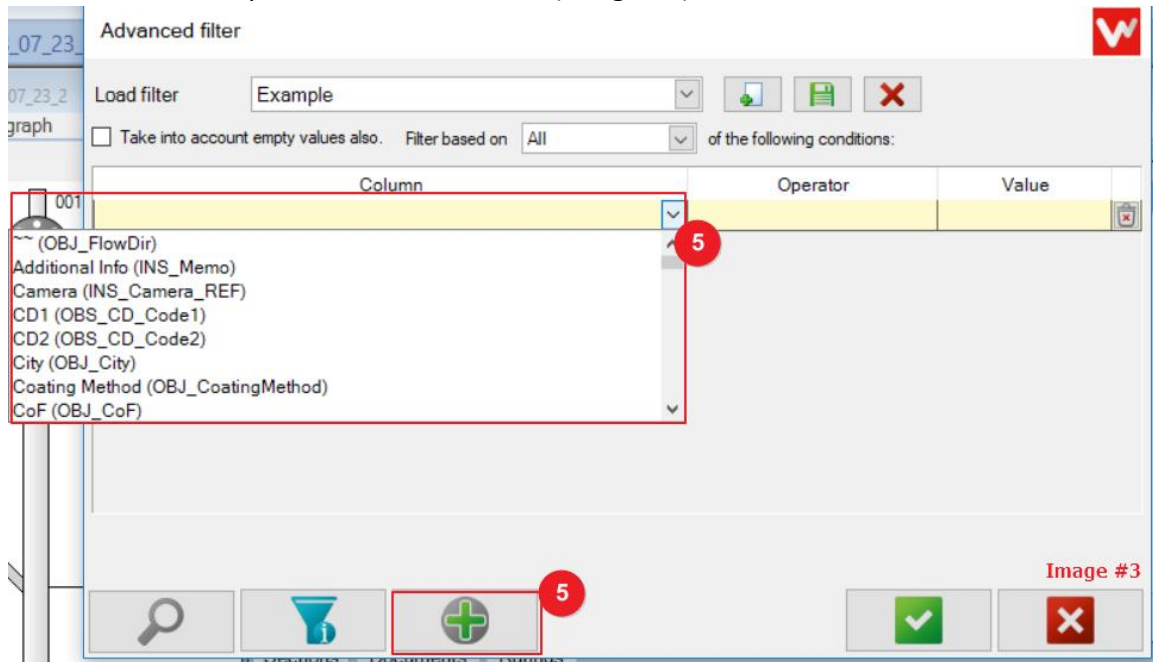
_07_23_
07_23_2
graph
001

Advanced filter

Load filter Example

Take into account empty values also. Filter based on All of the following conditions:

| Column | Operator | Value |
|---|---|---|
| | | |

~~ (OBJ_FlowDir)
Additional Info (INS_Memo)
Camera (INS_Camera_REF)
CD1 (OBS_CD_Code1)
CD2 (OBS_CD_Code2)
City (OBJ_City)
Coating Method (OBJ_CoatingMethod)
CoF (OBJ_CoF)

5

5

Image #3